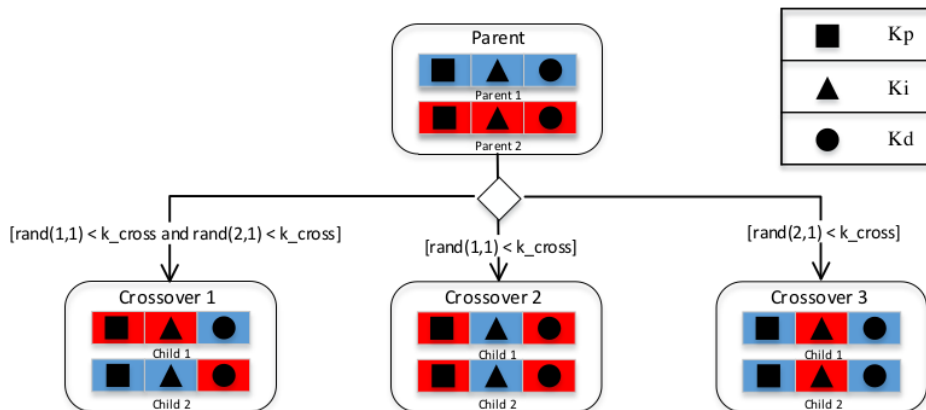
Parent

Parent 1

Parent 2

| | |
|---|---|
| ■ | Kp |
| ▲ | Ki |
| ● | Kd |

[rand(1,1) < k_cross and rand(2,1) < k_cross]

[rand(1,1) < k_cross]

[rand(2,1) < k_cross]

Crossover 1

Child 1

Child 2

Crossover 2

Child 1

Child 2

Crossover 3

Child 1

Child 2